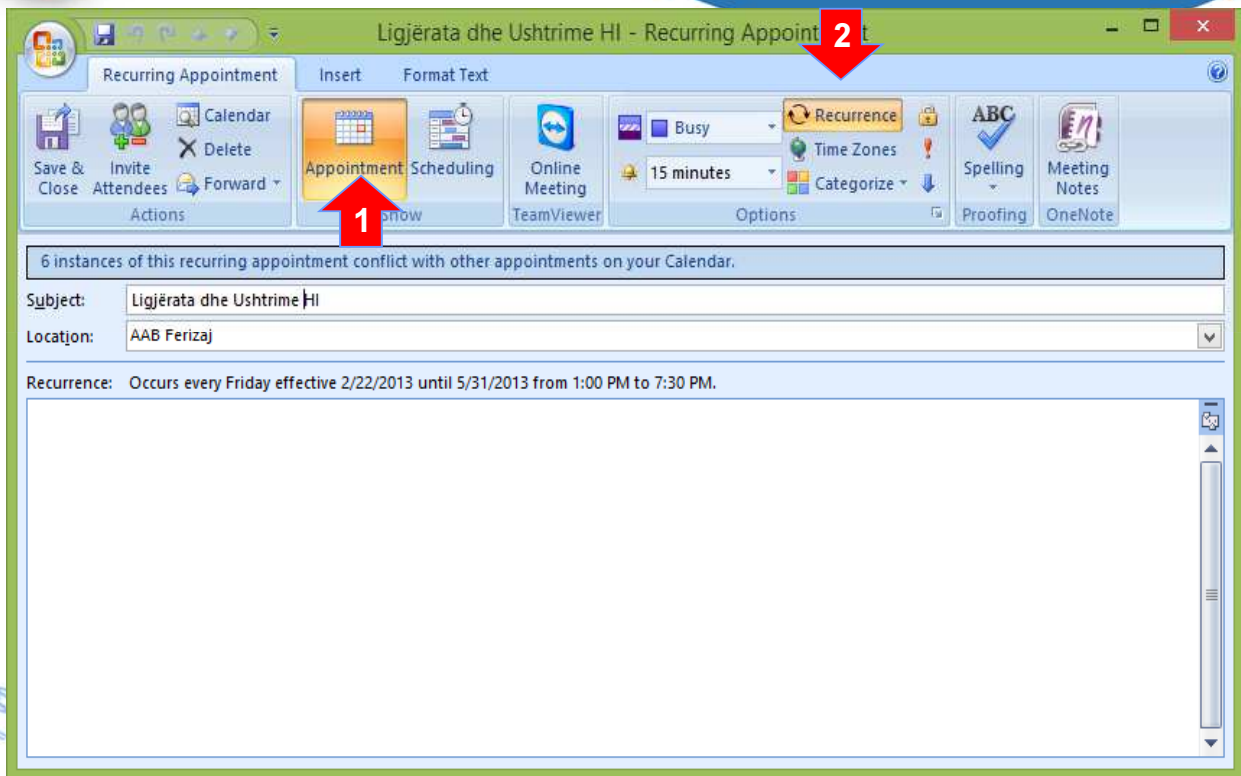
Ligjërata dhe Ushtrime HI - Recurring Appoint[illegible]t

2

Recurring Appointment Insert Format Text

Save & Close
Invite Attendees
Calendar
Delete
Forward
Actions

Appointment
Scheduling
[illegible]show

1

Online Meeting
TeamViewer

Busy
15 minutes
Recurrence
Time Zones
Categorize
Options

ABC
Spelling
Proofing

Meeting Notes
OneNote

6 instances of this recurring appointment conflict with other appointments on your Calendar.

Subject: Ligjërata dhe Ushtrime HI

Location: AAB Ferizaj

Recurrence: Occurs every Friday effective 2/22/2013 until 5/31/2013 from 1:00 PM to 7:30 PM.